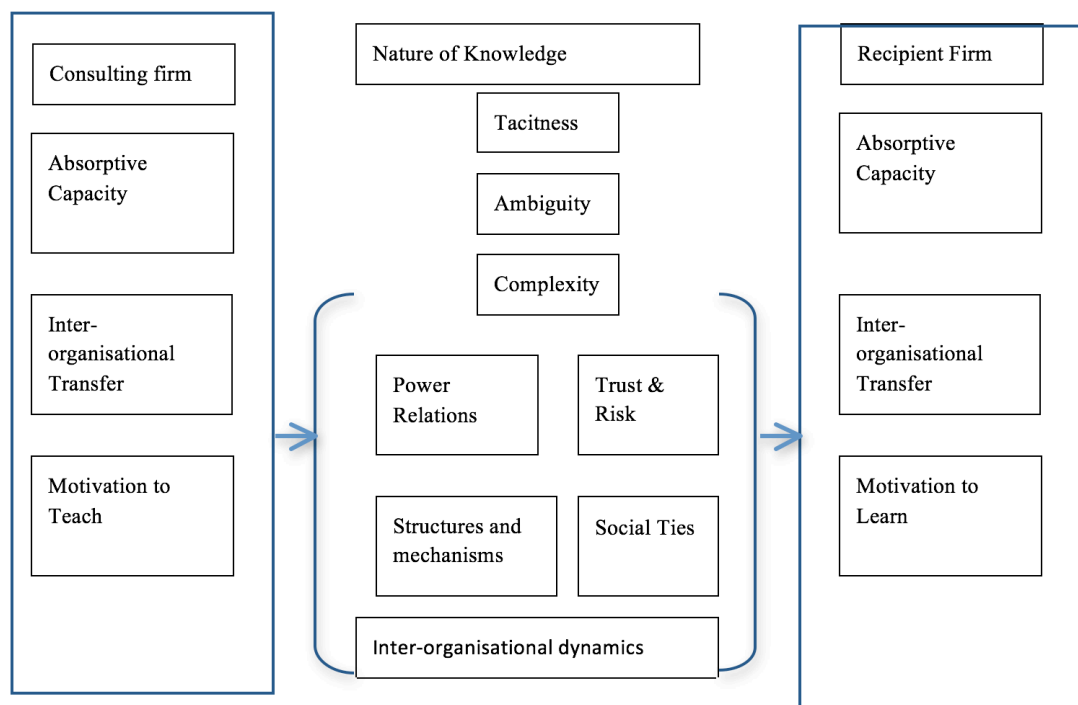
Consulting firm

Absorptive Capacity

Inter-organisational Transfer

Motivation to Teach

Nature of Knowledge

Tacitness

Ambiguity

Complexity

Power Relations

Trust & Risk

Structures and mechanisms

Social Ties

Inter-organisational dynamics

Recipient Firm

Absorptive Capacity

Inter-organisational Transfer

Motivation to Learn